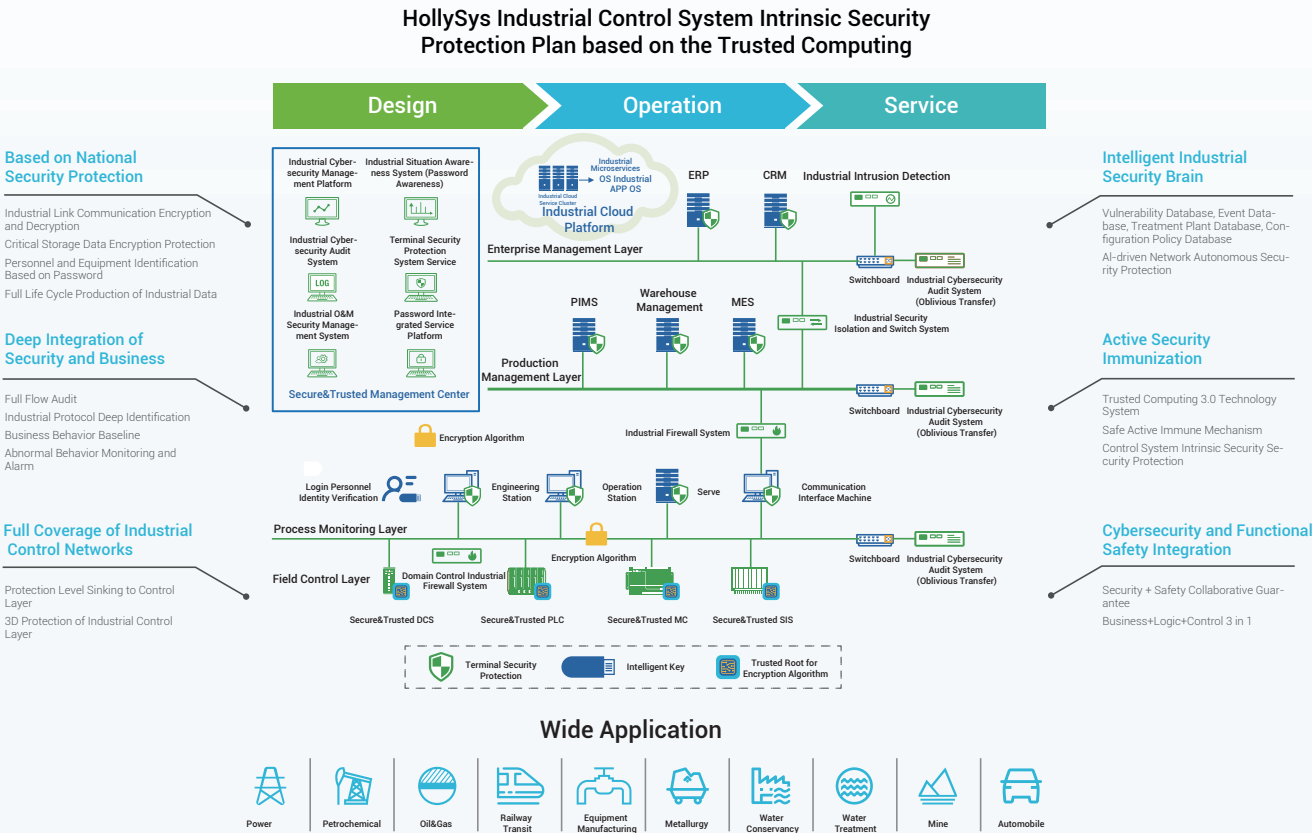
HollySys Industrial Control System Intrinsic Security Protection Plan based on the Trusted Computing

Design
Operation
Service

Based on National Security Protection

Industrial Link Communication Encryption and Decryption
Critical Storage Data Encryption Protection
Personnel and Equipment Identification Based on Password
Full Life Cycle Production of Industrial Data

Deep Integration of Security and Business

Full Flow Audit
Industrial Protocol Deep Identification
Business Behavior Baseline
Abnormal Behavior Monitoring and Alarm

Full Coverage of Industrial Control Networks

Protection Level Sinking to Control Layer
3D Protection of Industrial Control Layer

Industrial Cybersecurity Management Platform
Industrial Situation Awareness System (Password Awareness)
Industrial Cybersecurity Audit System
Terminal Security Protection System Service
LOG
Industrial O&M Security Management System
Password Integrated Service Platform
Secure&Trusted Management Center

Industrial Cloud Service Cluster
Industrial Microservices
OS Industrial APP OS
Industrial Cloud Platform

ERP
CRM
Industrial Intrusion Detection
Enterprise Management Layer
Switchboard
Industrial Cybersecurity Audit System (Oblivious Transfer)
Industrial Security Isolation and Switch System
PIMS
Warehouse Management
MES
Production Management Layer
Switchboard
Industrial Cybersecurity Audit System (Oblivious Transfer)
Encryption Algorithm
Industrial Firewall System
Login Personnel Identity Verification
Engineering Station
Operation Station
Serve
Communication Interface Machine
Process Monitoring Layer
Encryption Algorithm
Switchboard
Industrial Cybersecurity Audit System (Oblivious Transfer)
Field Control Layer
Domain Control Industrial Firewall System
Secure&Trusted DCS
Secure&Trusted PLC
Secure&Trusted MC
Secure&Trusted SIS

Terminal Security Protection
Intelligent Key
Trusted Root for Encryption Algorithm

Intelligent Industrial Security Brain

Vulnerability Database, Event Database, Treatment Plant Database, Configuration Policy Database
AI-driven Network Autonomous Security Protection

Active Security Immunization

Trusted Computing 3.0 Technology System
Safe Active Immune Mechanism
Control System Intrinsic Security Security Protection

Cybersecurity and Functional Safety Integration

Security + Safety Collaborative Guarantee
Business+Logic+Control 3 in 1

Wide Application

Power
Petrochemical
Oil&Gas
Railway Transit
Equipment Manufacturing
Metallurgy
Water Conservancy
Water Treatment
Mine
Automobile